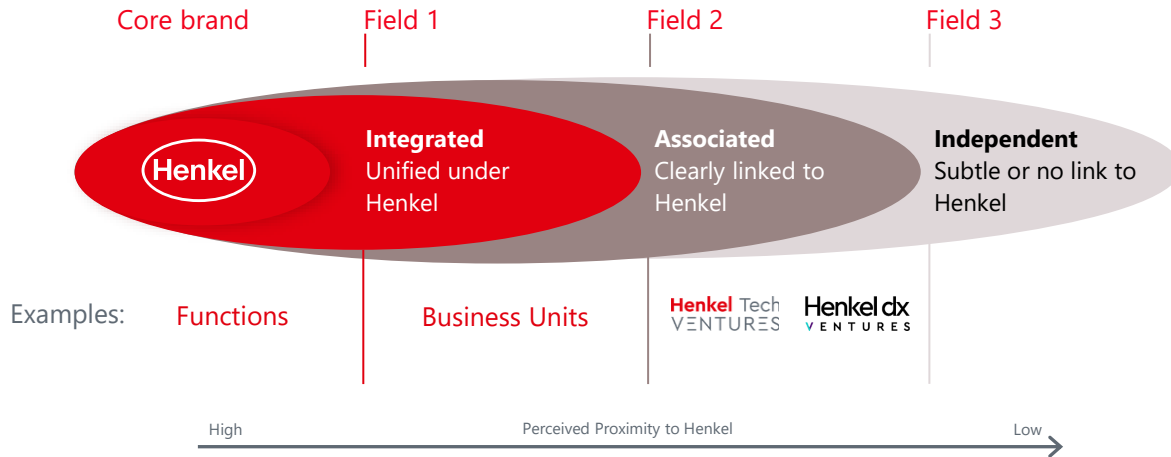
Core brand

Field 1

Field 2

Field 3

Henkel

Integrated
Unified under Henkel

Associated
Clearly linked to Henkel

Independent
Subtle or no link to Henkel

Examples:

Functions

Business Units

Henkel Tech VENTURES

Henkel dx VENTURES

High

Perceived Proximity to Henkel

Low